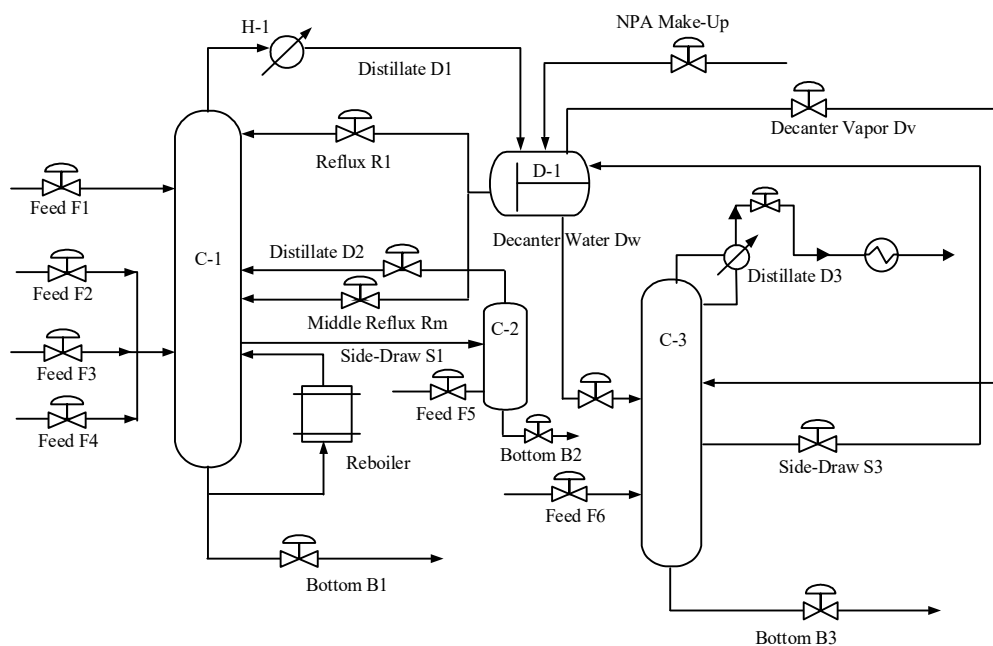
H-1
NPA Make-Up
Distillate D1
Decanter Vapor Dv
Reflux R1
D-1
Feed F1
Decanter Water Dw
C-1
Distillate D2
Distillate D3
Feed F2
Middle Reflux Rm
C-2
C-3
Feed F3
Side-Draw S1
Feed F5
Feed F4
Reboiler
Bottom B2
Side-Draw S3
Feed F6
Bottom B1
Bottom B3